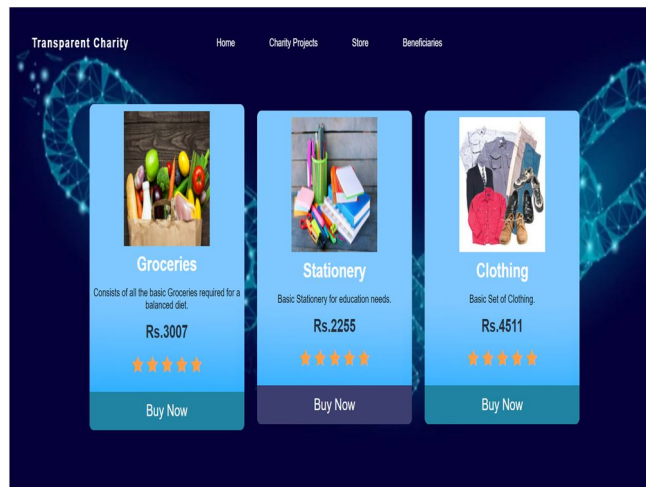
Transparent Charity

Home

Charity Projects

Store

Beneficiaries

Groceries

Consists of all the basic Groceries required for a balanced diet.

Rs.3007

Buy Now

Stationery

Basic Stationery for education needs.

Rs.2255

Buy Now

Clothing

Basic Set of Clothing.

Rs.4511

Buy Now